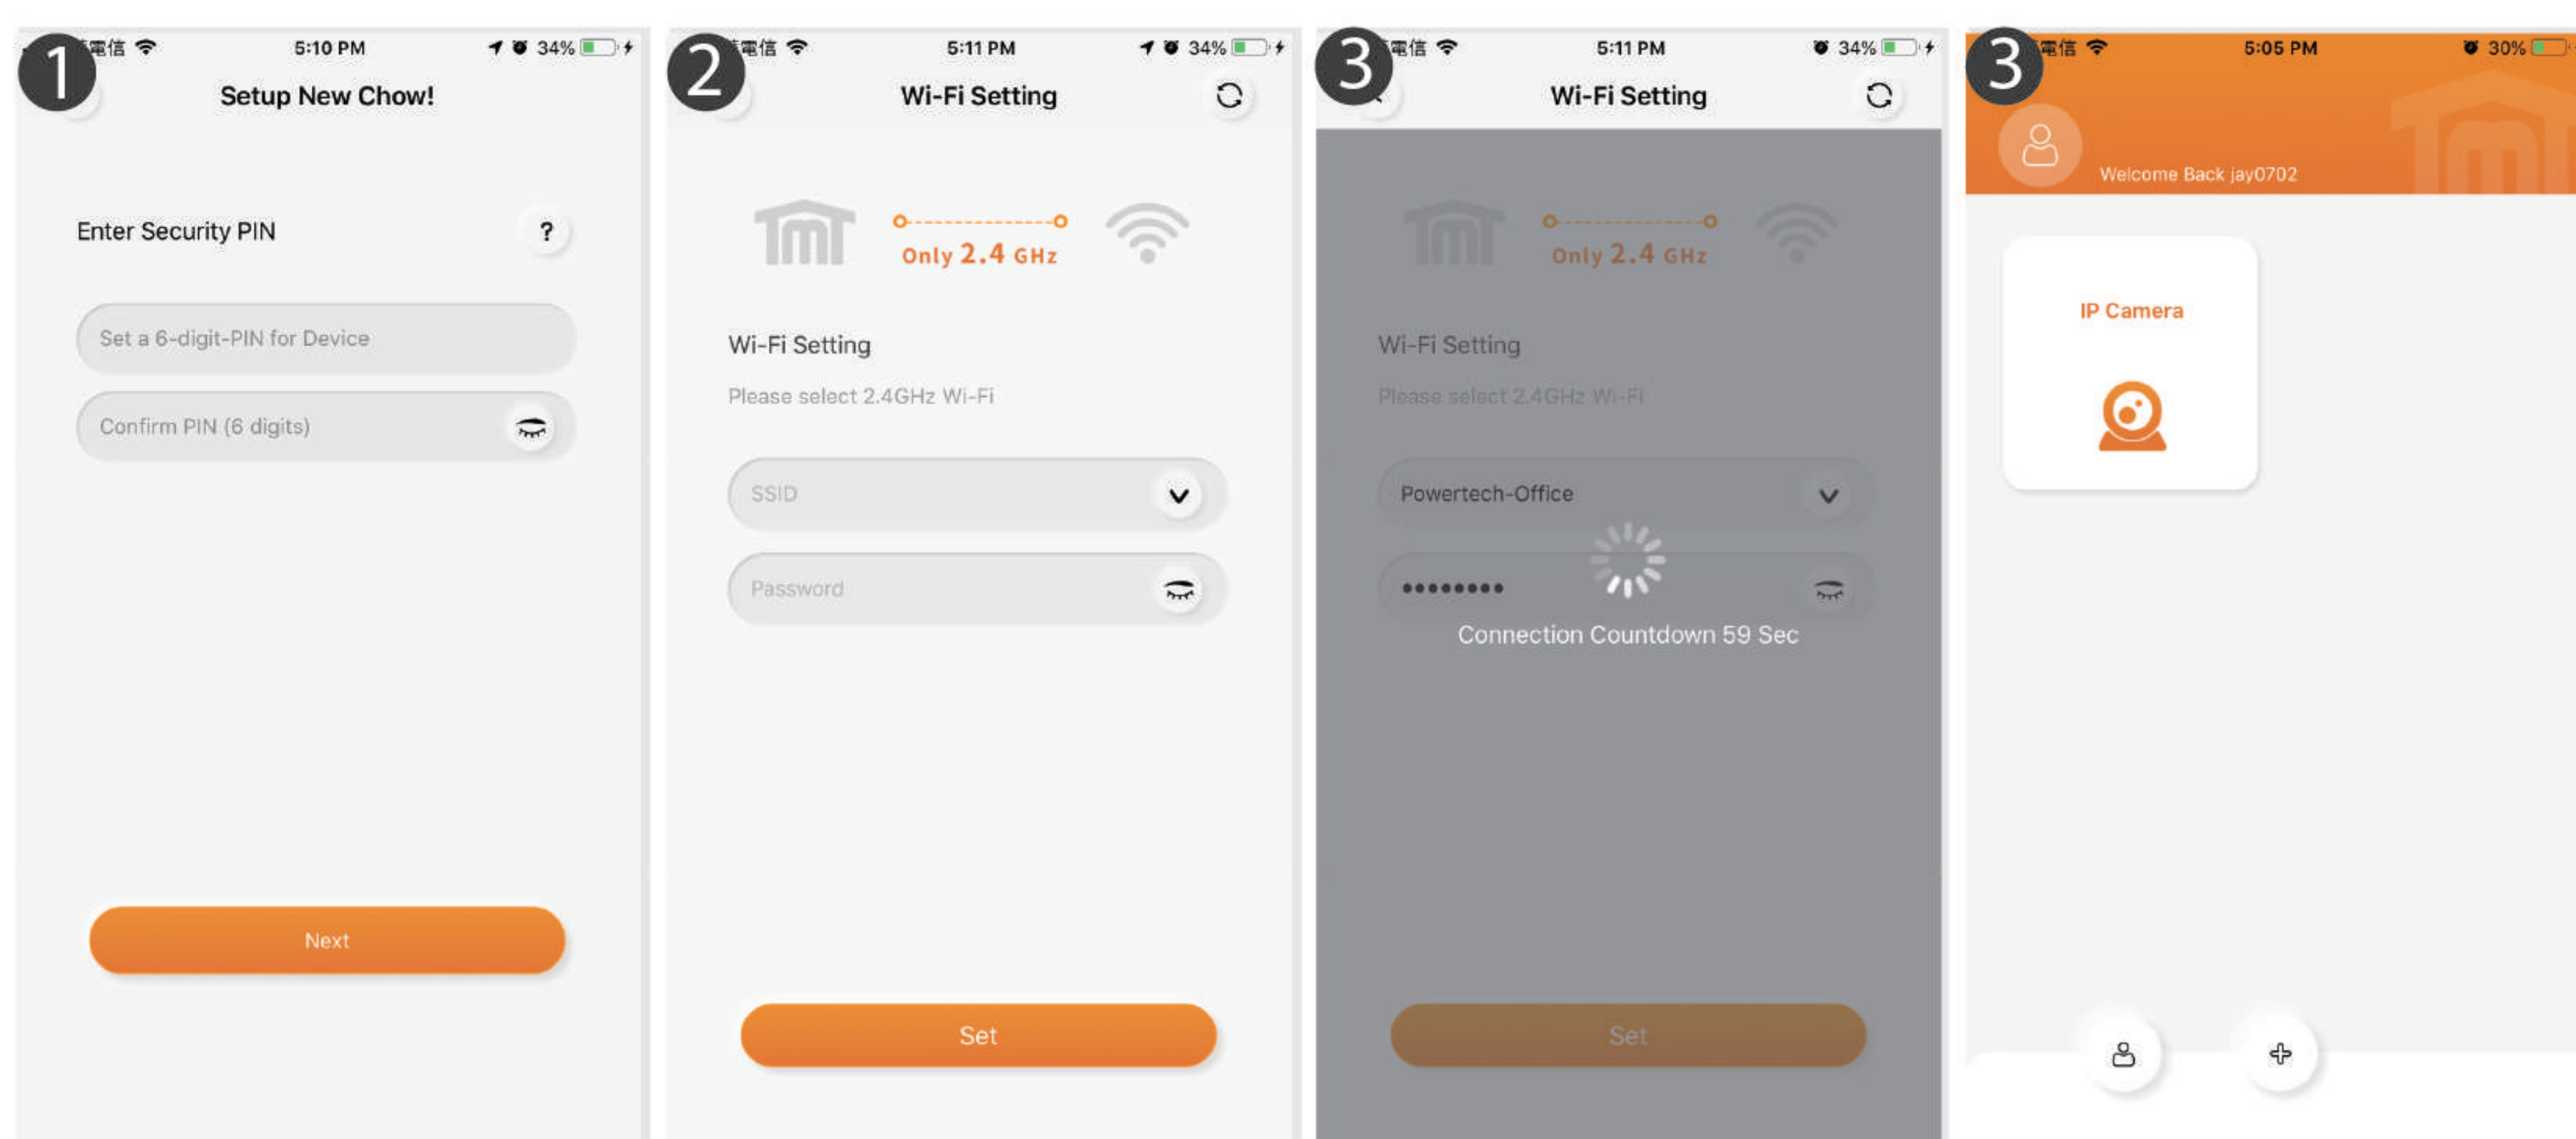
1
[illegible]電信 5:10 PM 34%
Setup New Chow!

Enter Security PIN ?

Set a 6-digit-PIN for Device

Confirm PIN (6 digits)

Next

2
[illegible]電信 5:11 PM 34%
Wi-Fi Setting

Only 2.4 GHz

Wi-Fi Setting

Please select 2.4GHz Wi-Fi

SSID

Password

Set

3
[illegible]電信 5:11 PM 34%
Wi-Fi Setting

Only 2.4 GHz

Wi-Fi Setting

Please select 2.4GHz Wi-Fi

Powertech-Office

•••••••••

Connection Countdown 59 Sec

Set

3
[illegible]電信 5:05 PM 30%
Welcome Back jay0702

IP Camera